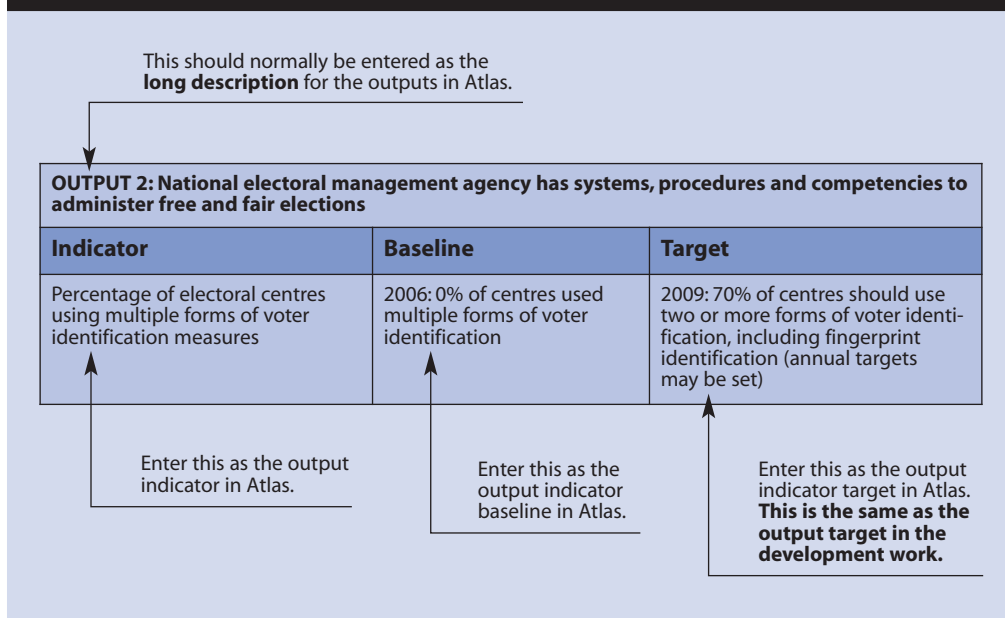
This should normally be entered as the **long description** for the outputs in Atlas.

**OUTPUT 2: National electoral management agency has systems, procedures and competencies to administer free and fair elections**

| Indicator | Baseline | Target |
|---|---|---|
| Percentage of electoral centres using multiple forms of voter identification measures | 2006: 0% of centres used multiple forms of voter identification | 2009: 70% of centres should use two or more forms of voter identification, including fingerprint identification (annual targets may be set) |

Enter this as the output indicator in Atlas.

Enter this as the output indicator baseline in Atlas.

Enter this as the output indicator target in Atlas. **This is the same as the output target in the development work.**